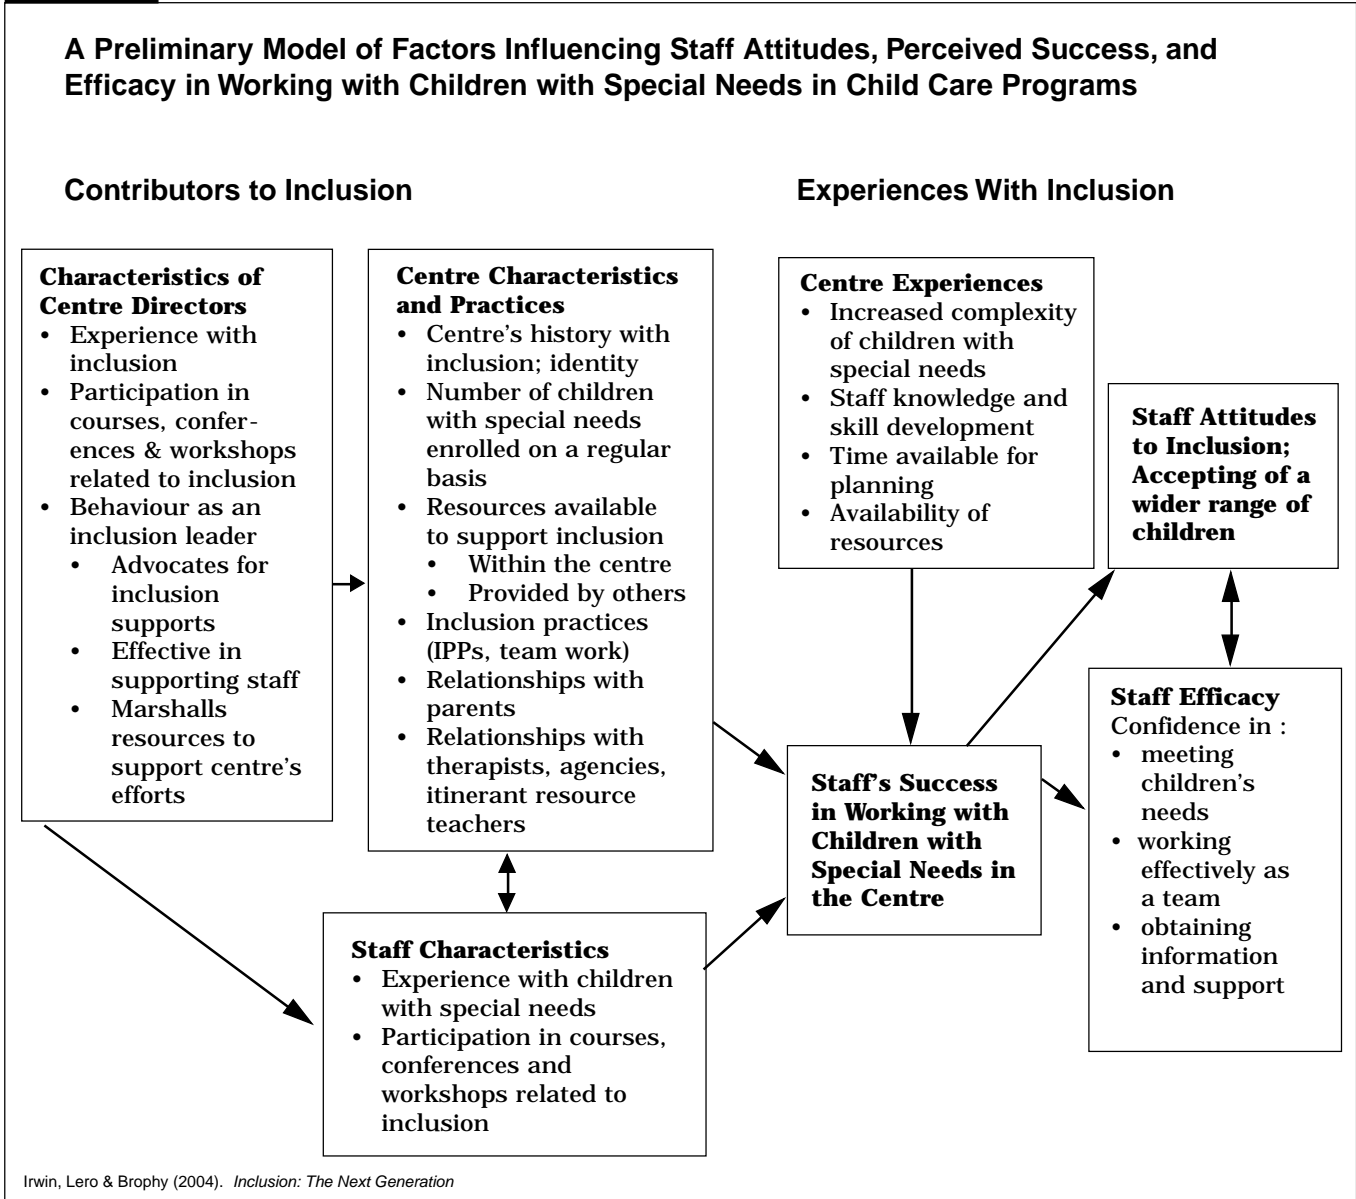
A Preliminary Model of Factors Influencing Staff Attitudes, Perceived Success, and Efficacy in Working with Children with Special Needs in Child Care Programs

Contributors to Inclusion

Experiences With Inclusion

**Characteristics of Centre Directors**
- Experience with inclusion
- Participation in courses, conferences & workshops related to inclusion
- Behaviour as an inclusion leader
  - Advocates for inclusion supports
  - Effective in supporting staff
  - Marshalls resources to support centre's efforts

**Centre Characteristics and Practices**
- Centre's history with inclusion; identity
- Number of children with special needs enrolled on a regular basis
- Resources available to support inclusion
  - Within the centre
  - Provided by others
- Inclusion practices (IPPs, team work)
- Relationships with parents
- Relationships with therapists, agencies, itinerant resource teachers

**Centre Experiences**
- Increased complexity of children with special needs
- Staff knowledge and skill development
- Time available for planning
- Availability of resources

**Staff Attitudes to Inclusion; Accepting of a wider range of children**

**Staff Efficacy**
Confidence in :
- meeting children's needs
- working effectively as a team
- obtaining information and support

**Staff's Success in Working with Children with Special Needs in the Centre**

**Staff Characteristics**
- Experience with children with special needs
- Participation in courses, conferences and workshops related to inclusion

Irwin, Lero & Brophy (2004). *Inclusion: The Next Generation*